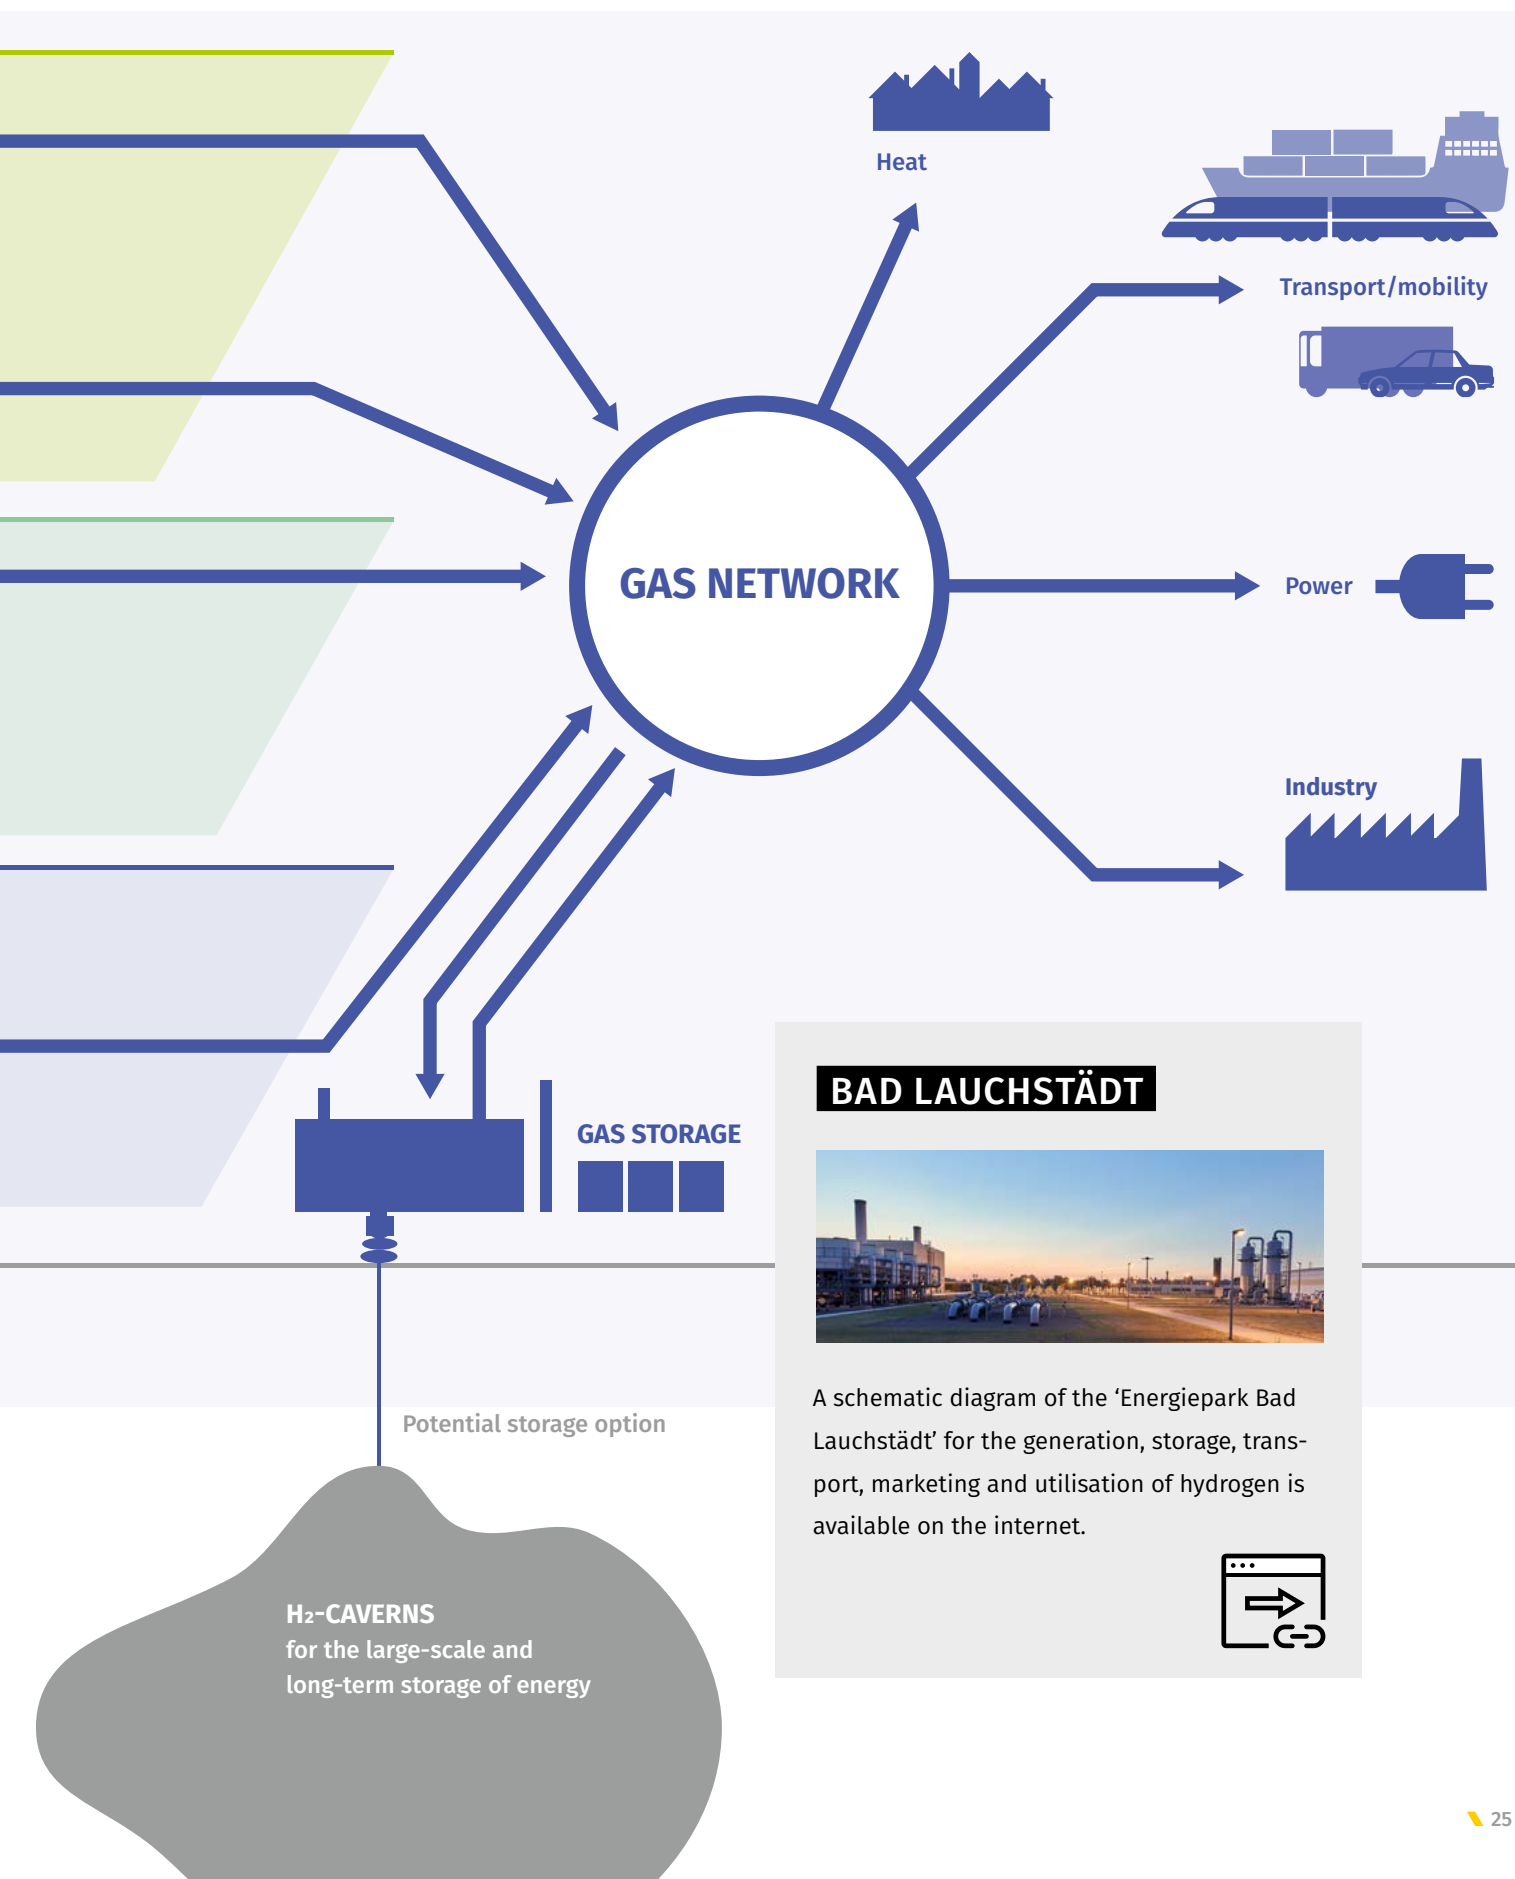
Heat

Transport/mobility

GAS NETWORK

Power

Industry

GAS STORAGE

BAD LAUCHSTÄDT

A schematic diagram of the ‘Energiepark Bad Lauchstädt’ for the generation, storage, transport, marketing and utilisation of hydrogen is available on the internet.

Potential storage option

$H_2$-CAVERNS
for the large-scale and long-term storage of energy

25